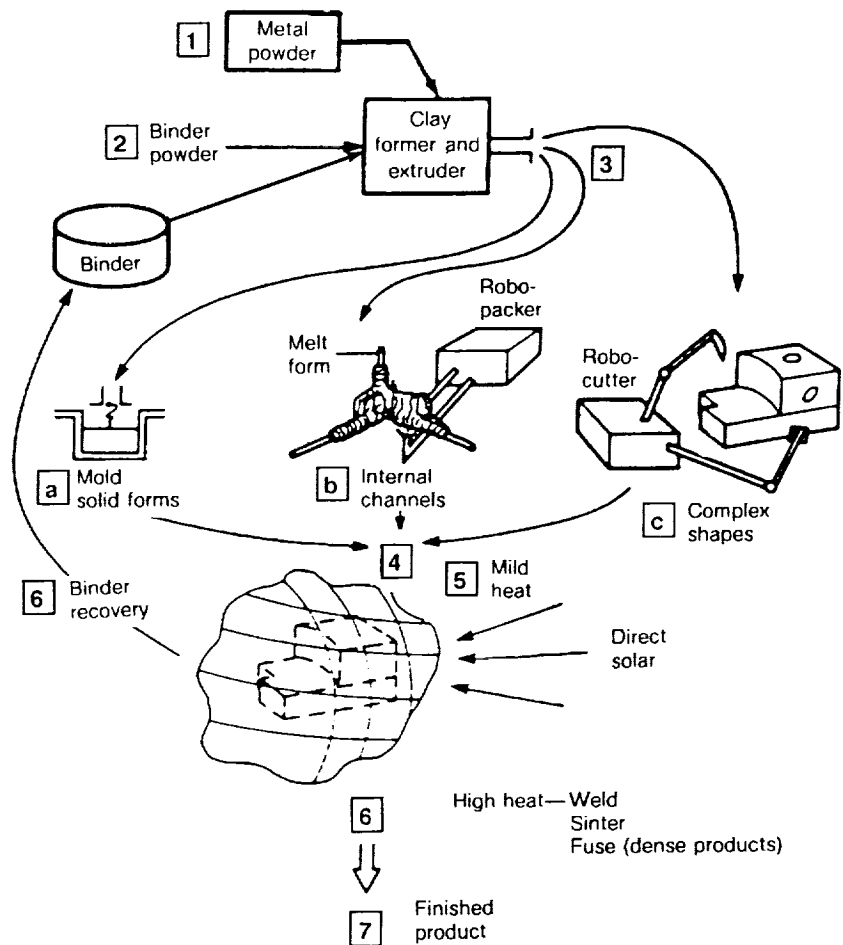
1 Metal powder

2 Binder powder

Clay former and extruder

Binder

3

Robo-packer

Melt form

Robo-cutter

a Mold solid forms

b Internal channels

c Complex shapes

4

5 Mild heat

6 Binder recovery

Direct solar

6

High heat— Weld
Sinter
Fuse (dense products)

7 Finished product